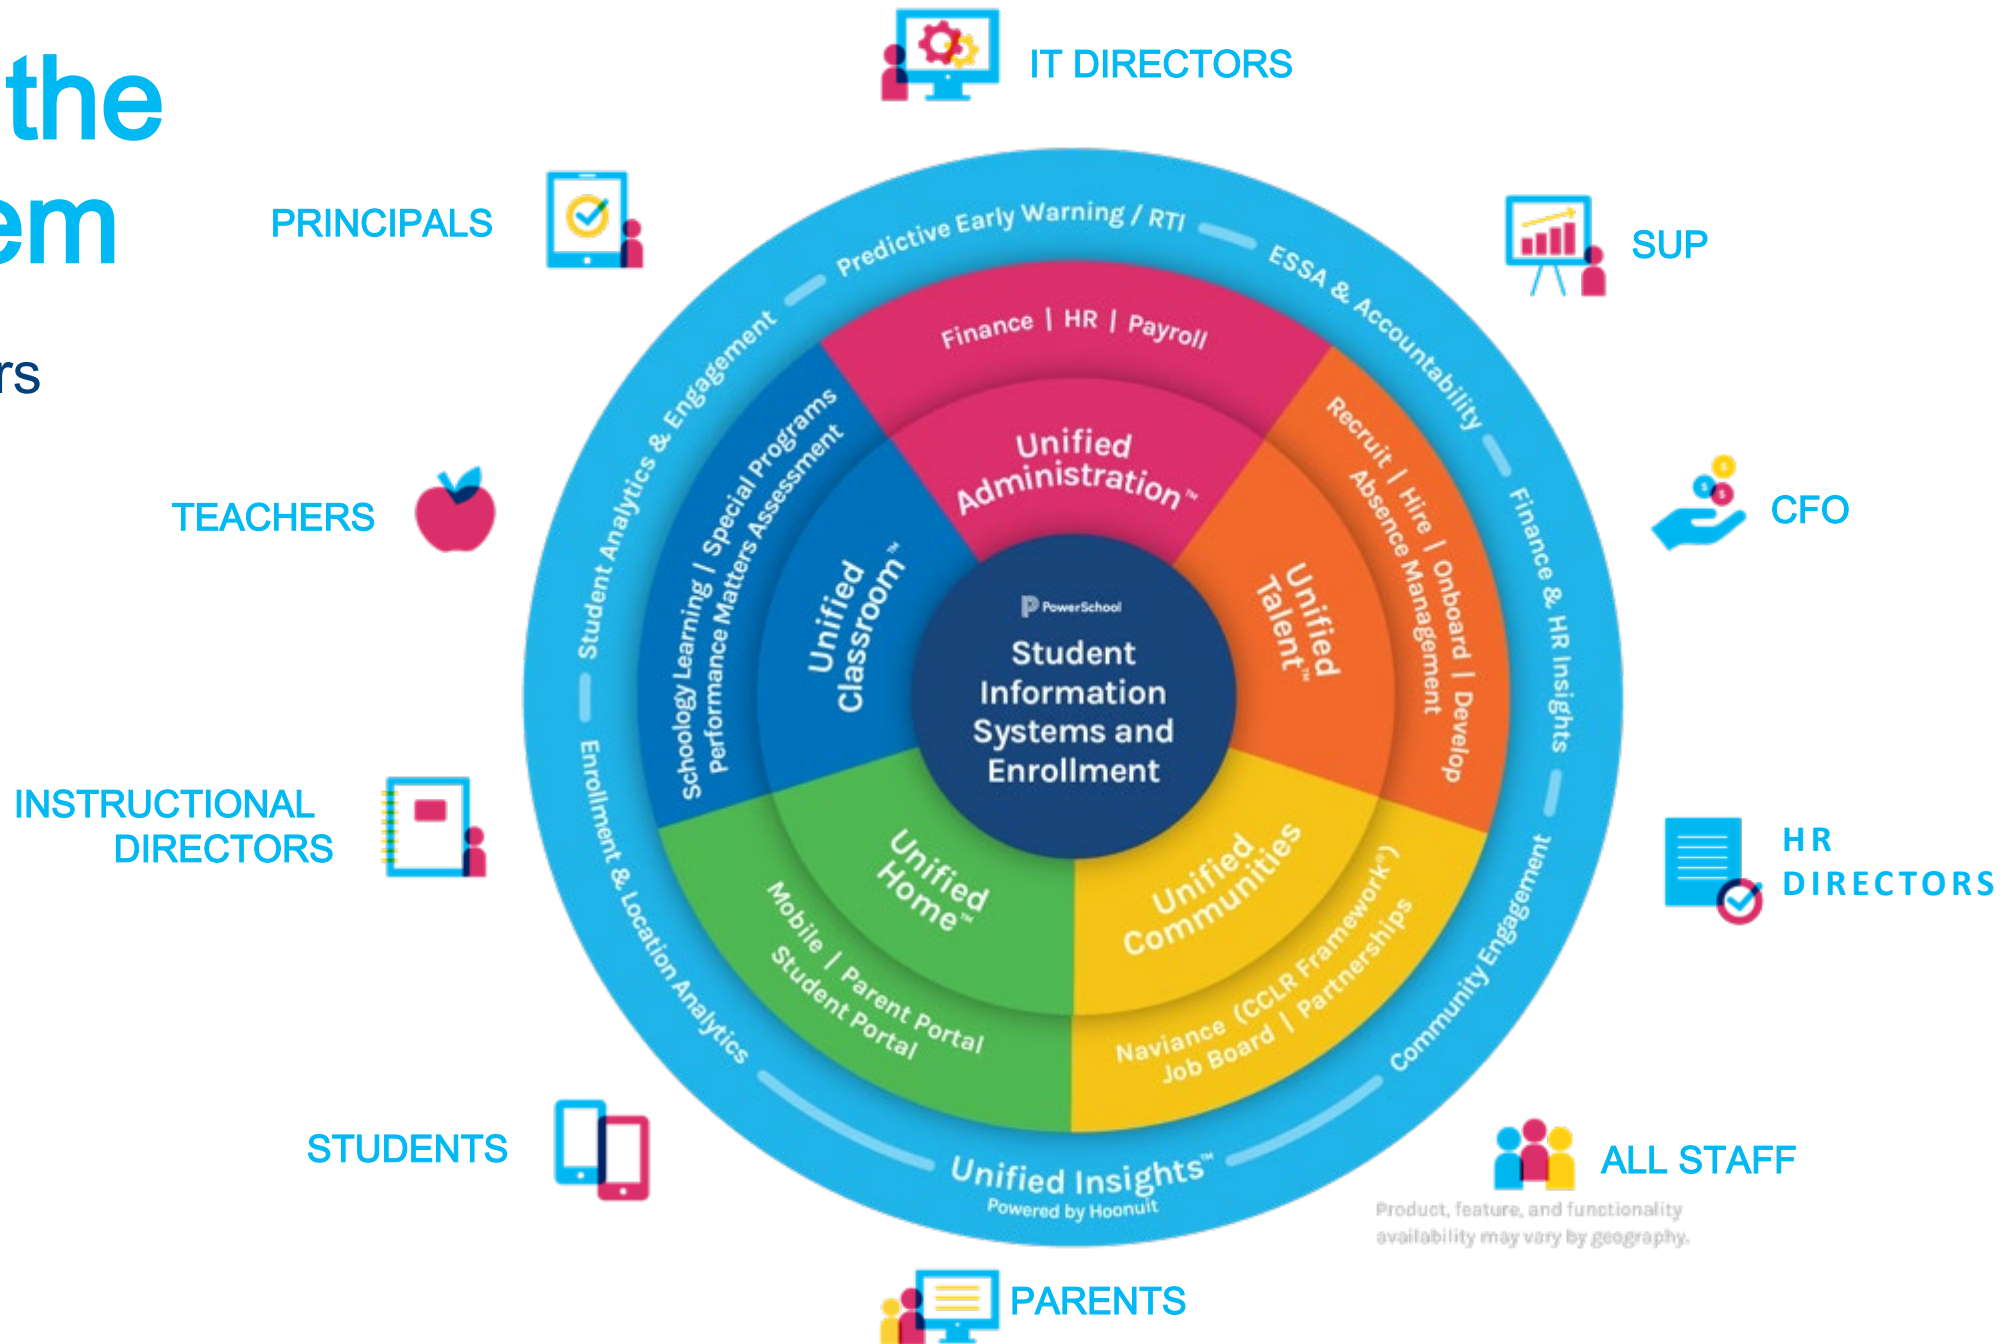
the
em
rs

IT DIRECTORS

PRINCIPALS

SUP

TEACHERS

CFO

INSTRUCTIONAL DIRECTORS

HR DIRECTORS

STUDENTS

ALL STAFF

PARENTS

Predictive Early Warning / RTI

ESSA & Accountability

Finance & HR Insights

Community Engagement

Unified Insights™
Powered by Hoonuit

Enrollment & Location Analytics

Student Analytics & Engagement

Finance | HR | Payroll

Unified Administration™

Recruit | Hire | Onboard | Develop
Absence Management

Unified Talent™

Naviance (CCLR Framework®)
Job Board | Partnerships

Unified Communities

Mobile / Parent Portal
Student Portal

Unified Home™

Schoology Learning | Special Programs
Performance Matters Assessment

Unified Classroom™

PowerSchool
Student Information Systems and Enrollment

Product, feature, and functionality availability may vary by geography.